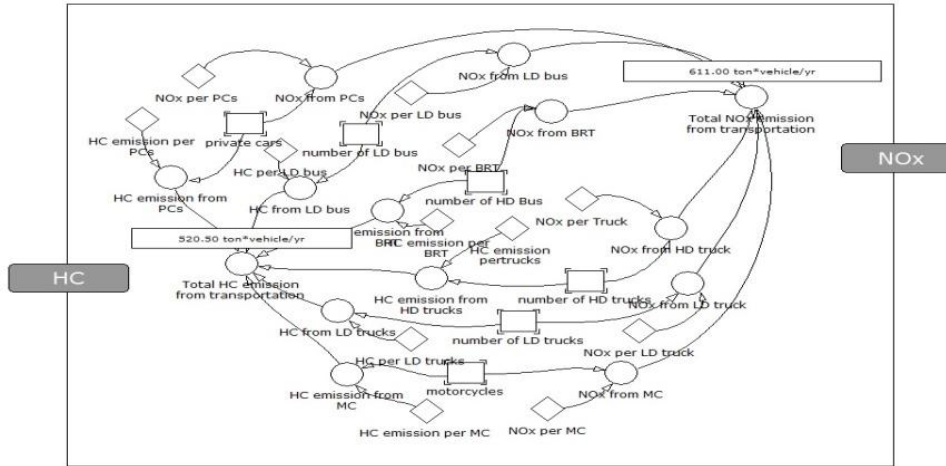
611.00 ton*vehicle/yr

NOx per PCs

NOx from PCs

NOx from LD bus

NOx per LD bus

HC emission per PCs

private cars

number of LD bus

NOx from BRT

Total NOx emission from transportation

NOx

HC per LD bus

NOx per BRT

HC emission from PCs

HC from LD bus

number of HD Bus

520.50 ton*vehicle/yr

emission from BRT

HC emission per BRT

HC emission pertrucks

NOx per Truck

NOx from HD truck

HC

Total HC emission from transportation

HC emission from HD trucks

number of HD trucks

NOx from LD truck

HC from LD trucks

number of LD trucks

HC per LD trucks

NOx per LD truck

HC emission from MC

motorcycles

NOx from MC

HC emission per MC

NOx per MC